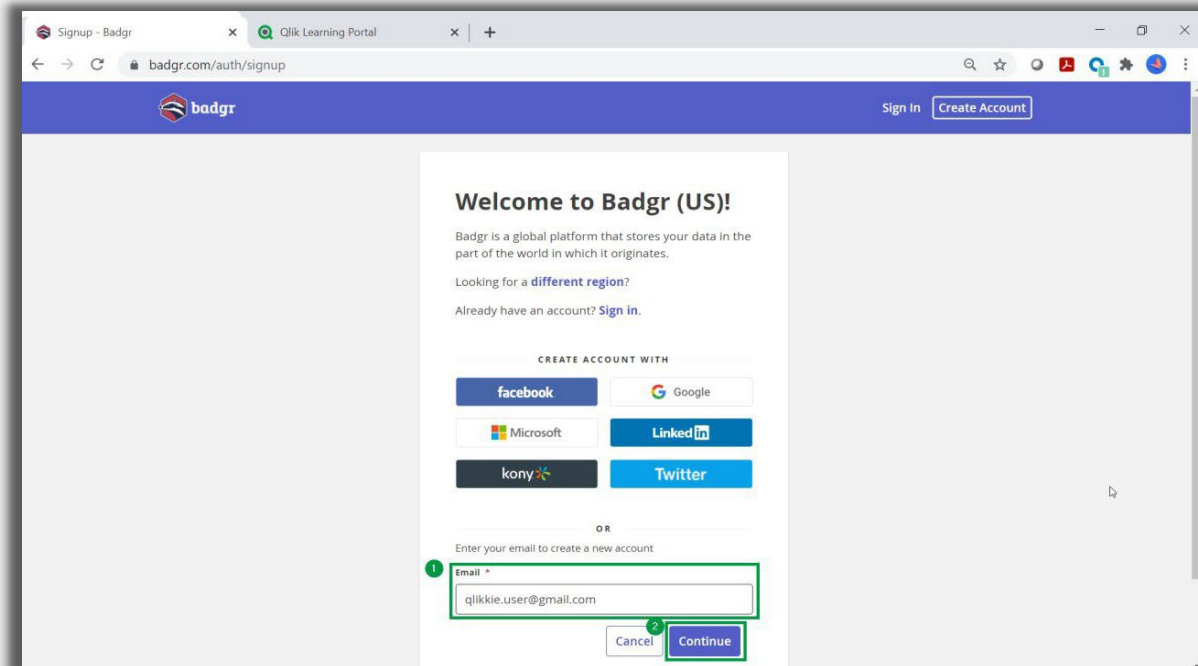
Signup - Badgr × Qlik Learning Portal × +

badgr.com/auth/signup

badgr

Sign In Create Account

Welcome to Badgr (US)!

Badgr is a global platform that stores your data in the part of the world in which it originates.

Looking for a different region?

Already have an account? Sign in.

CREATE ACCOUNT WITH

facebook
Google
Microsoft
LinkedIn
kony
Twitter

OR

Enter your email to create a new account

1

Email *

qlikkie.user@gmail.com

2

Cancel Continue